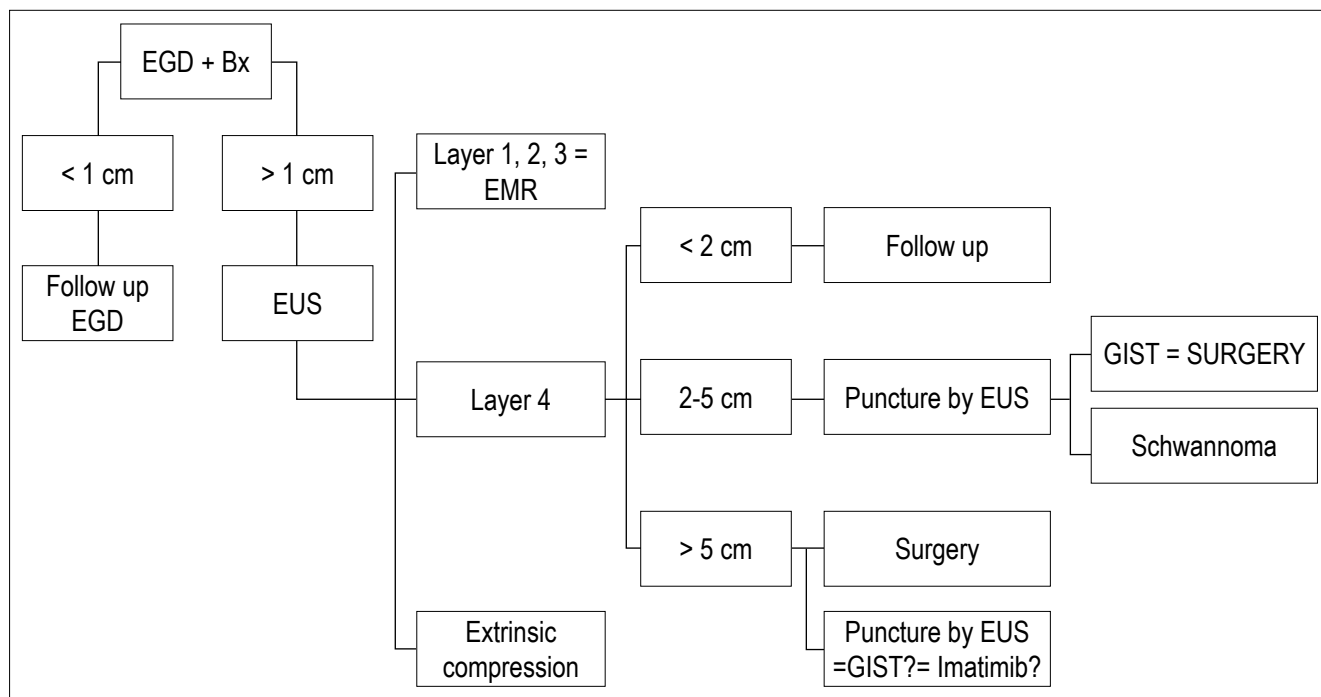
EGD + Bx

< 1 cm

> 1 cm

Follow up EGD

EUS

Layer 1, 2, 3 = EMR

Layer 4

Extrinsic compression

< 2 cm

2-5 cm

> 5 cm

Follow up

Puncture by EUS

Surgery

Puncture by EUS =GIST?= Imatimib?

GIST = SURGERY

Schwannoma